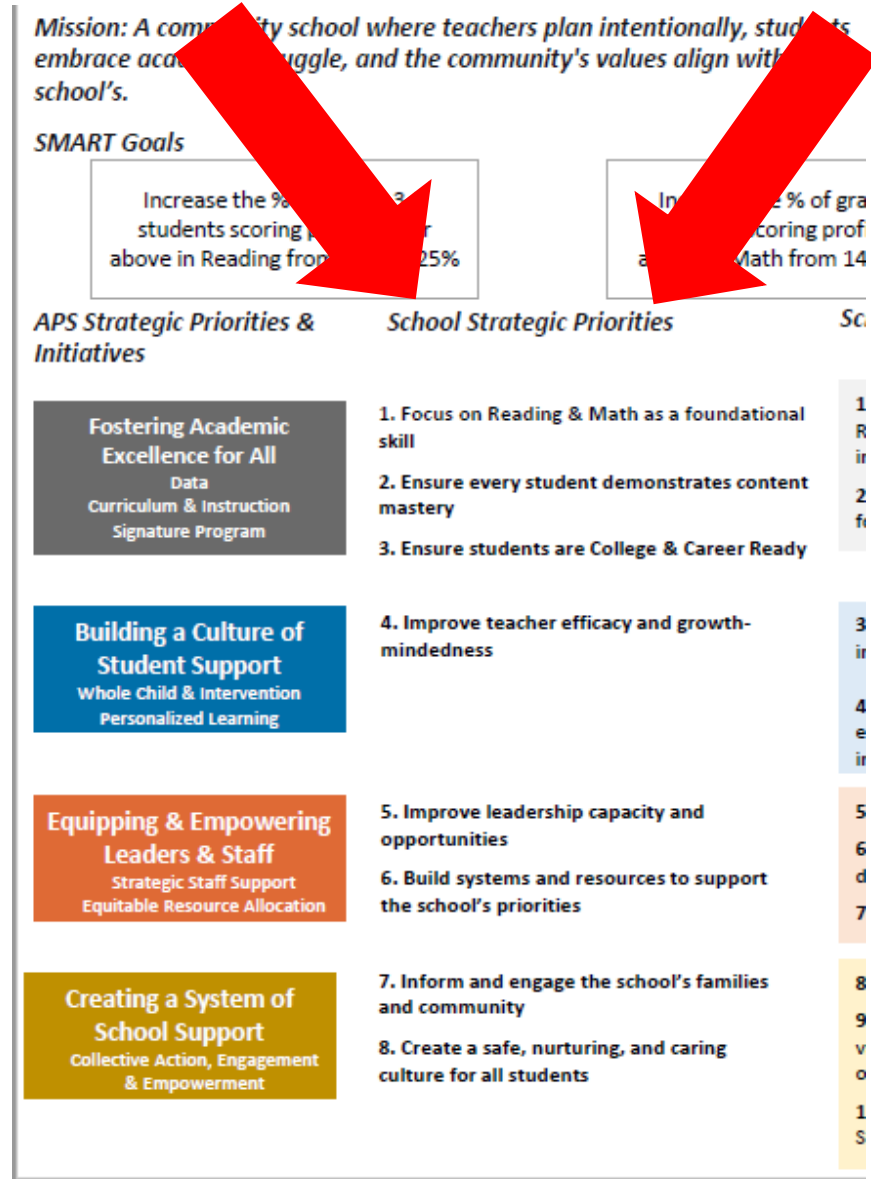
Mission: A comm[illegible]ty school where teachers plan intentionally, stud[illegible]ts embrace aca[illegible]uggle, and the community's values align with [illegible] school's.

SMART Goals

Increase the %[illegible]3 students scoring p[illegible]r above in Reading from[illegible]25%

In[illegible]e % of gra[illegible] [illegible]coring prof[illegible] a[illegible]Math from 14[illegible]

APS Strategic Priorities & Initiatives

School Strategic Priorities

Sc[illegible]

Fostering Academic Excellence for All
Data
Curriculum & Instruction
Signature Program

1. Focus on Reading & Math as a foundational skill

2. Ensure every student demonstrates content mastery

3. Ensure students are College & Career Ready

Building a Culture of Student Support
Whole Child & Intervention
Personalized Learning

4. Improve teacher efficacy and growth-mindedness

Equipping & Empowering Leaders & Staff
Strategic Staff Support
Equitable Resource Allocation

5. Improve leadership capacity and opportunities

6. Build systems and resources to support the school's priorities

Creating a System of School Support
Collective Action, Engagement & Empowerment

7. Inform and engage the school's families and community

8. Create a safe, nurturing, and caring culture for all students

1 R i 2 f 3 i 4 e i 5 6 d 7 8 9 v o 1 S